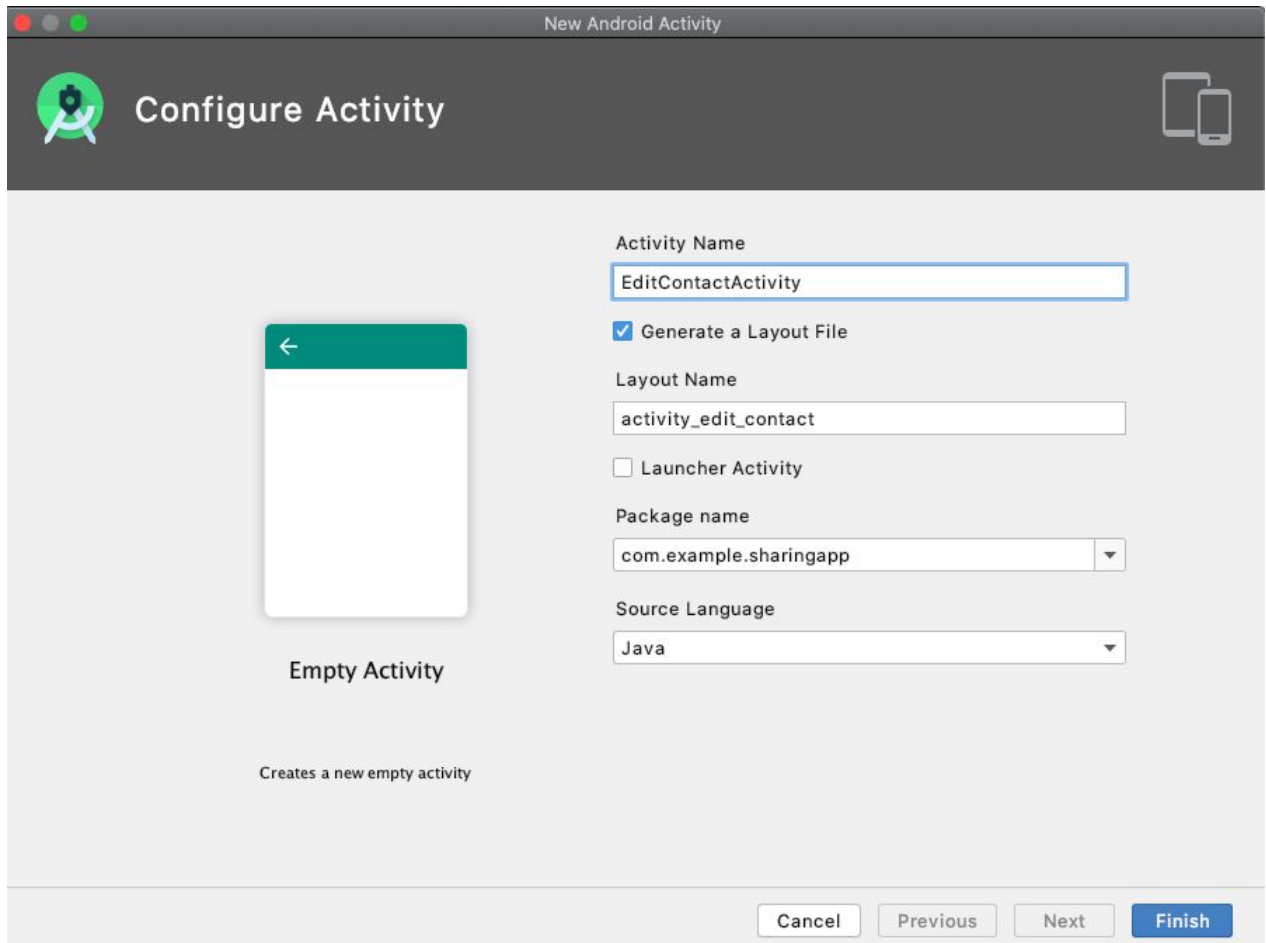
New Android Activity

Configure Activity

Activity Name
EditContactActivity

Generate a Layout File

Layout Name
activity_edit_contact

Launcher Activity

Package name
com.example.sharingapp

Source Language
Java

Empty Activity

Creates a new empty activity

Cancel Previous Next Finish